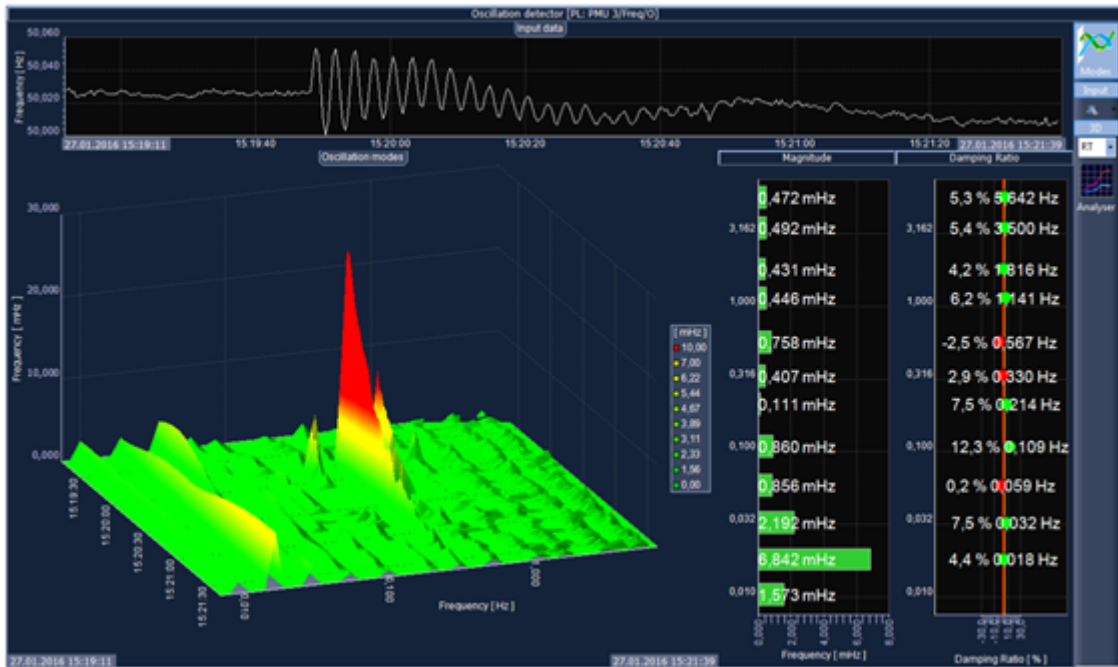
Oscillation detector [PL: PMU 3/Freq/O]

Input data

50,060
50,040
50,020
50,000
Frequency [Hz]

27.01.2016 15:19:11
15:19:40
15:20:00
15:20:20
15:20:40
15:21:00
15:21:20
27.01.2016 15:21:39

Oscillation modes

Magnitude

Damping Ratio

Modes
Input
3D
RT
Analyser

30,000
20,000
10,000
0,000
Frequency [mHz]

15:19:30
15:20:00
15:20:30
15:21:00
15:21:30

0,010
0,100
1,000

Frequency [Hz]

[mHz]
10,00
7,00
6,22
5,44
4,67
3,89
3,11
2,33
1,56
0,00

3,162
1,000
0,316
0,100
0,032
0,010

0,472 mHz
0,492 mHz
0,431 mHz
0,446 mHz
0,758 mHz
0,407 mHz
0,111 mHz
0,860 mHz
0,856 mHz
2,192 mHz
6,842 mHz
1,573 mHz

0,000
2,000
4,000
6,000
8,000

Frequency [mHz]

3,162
1,000
0,316
0,100
0,032
0,010

5,3 % 5,642 Hz
5,4 % 3,500 Hz
4,2 % 1,816 Hz
6,2 % 1,141 Hz
-2,5 % 0,567 Hz
2,9 % 0,330 Hz
7,5 % 0,214 Hz
12,3 % 0,109 Hz
0,2 % 0,059 Hz
7,5 % 0,032 Hz
4,4 % 0,018 Hz

Damping Ratio [%]

27.01.2016 15:19:11
27.01.2016 15:21:39